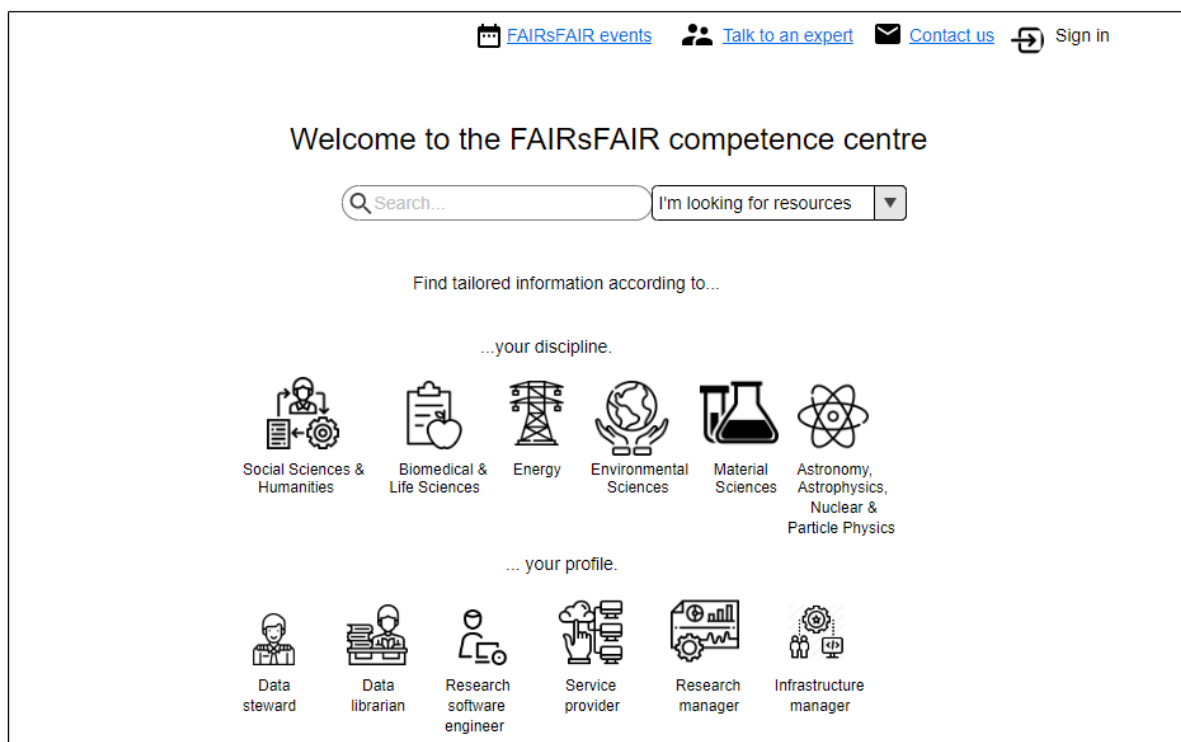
FAIRsFAIR events Talk to an expert Contact us Sign in

Welcome to the FAIRsFAIR competence centre

Search...

I'm looking for resources

Find tailored information according to...

...your discipline.

Social Sciences & Humanities

Biomedical & Life Sciences

Energy

Environmental Sciences

Material Sciences

Astronomy, Astrophysics, Nuclear & Particle Physics

... your profile.

Data steward

Data librarian

Research software engineer

Service provider

Research manager

Infrastructure manager